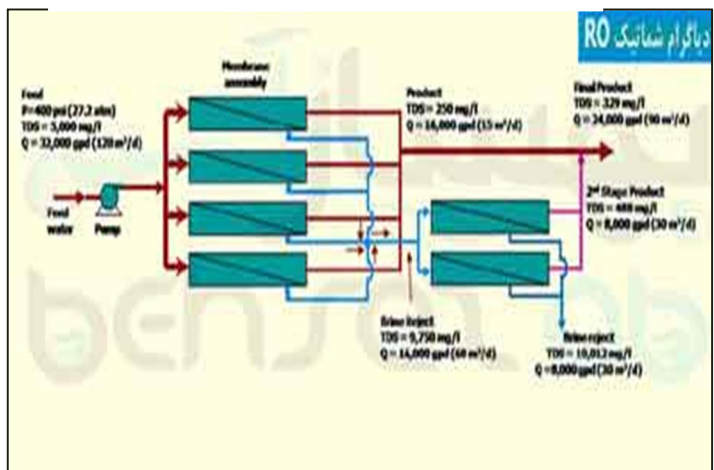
دیاگرام شماتیک RO

Feed
P=400 psi (27.2 atm)
TDS = 5,000 mg/l
Q = 32,000 gpd (120 m³/d)

Membrane assembly

Product
TDS = 250 mg/l
Q = 16,000 gpd (55 m³/d)

Final Product
TDS = 329 mg/l
Q = 24,000 gpd (90 m³/d)

Feed water

Pump

2nd Stage Product
TDS = 488 mg/l
Q = 8,000 gpd (30 m³/d)

Brine Reject
TDS = 9,750 mg/l
Q = 16,000 gpd (60 m³/d)

Brine reject
TDS = 19,012 mg/l
Q = 8,000 gpd (30 m³/d)

benson